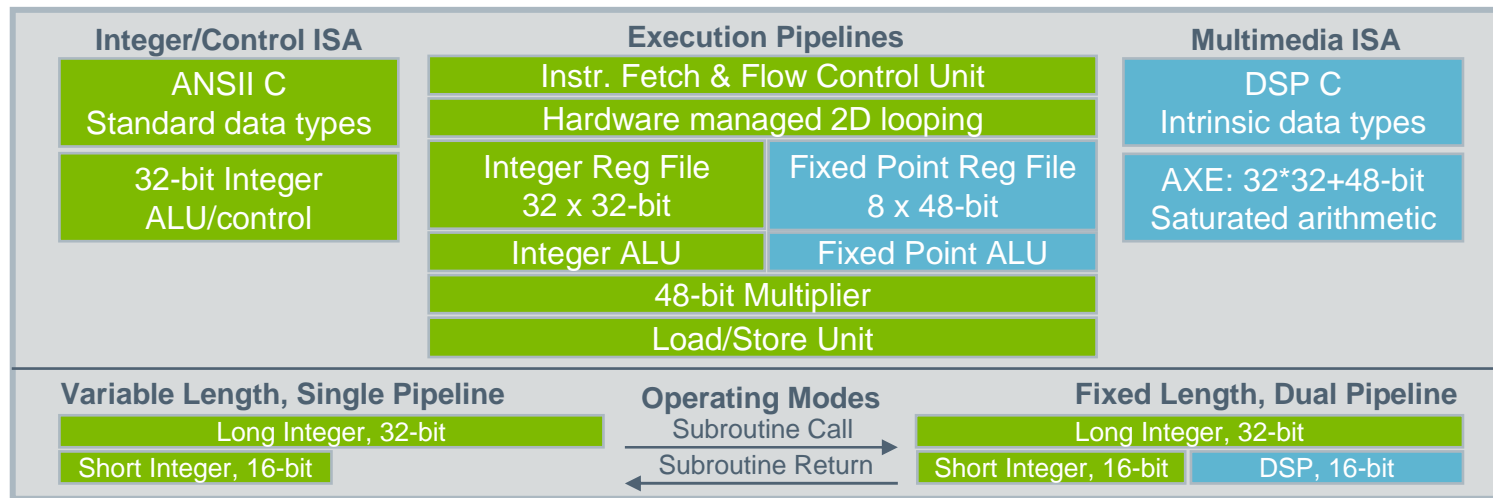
Integer/Control ISA

ANSII C
Standard data types

32-bit Integer
ALU/control

Execution Pipelines

Instr. Fetch & Flow Control Unit

Hardware managed 2D looping

Integer Reg File
32 x 32-bit

Fixed Point Reg File
8 x 48-bit

Integer ALU

Fixed Point ALU

48-bit Multiplier

Load/Store Unit

Multimedia ISA

DSP C
Intrinsic data types

AXE: 32*32+48-bit
Saturated arithmetic

Variable Length, Single Pipeline

Long Integer, 32-bit

Short Integer, 16-bit

Operating Modes

Subroutine Call

Subroutine Return

Fixed Length, Dual Pipeline

Long Integer, 32-bit

Short Integer, 16-bit

DSP, 16-bit